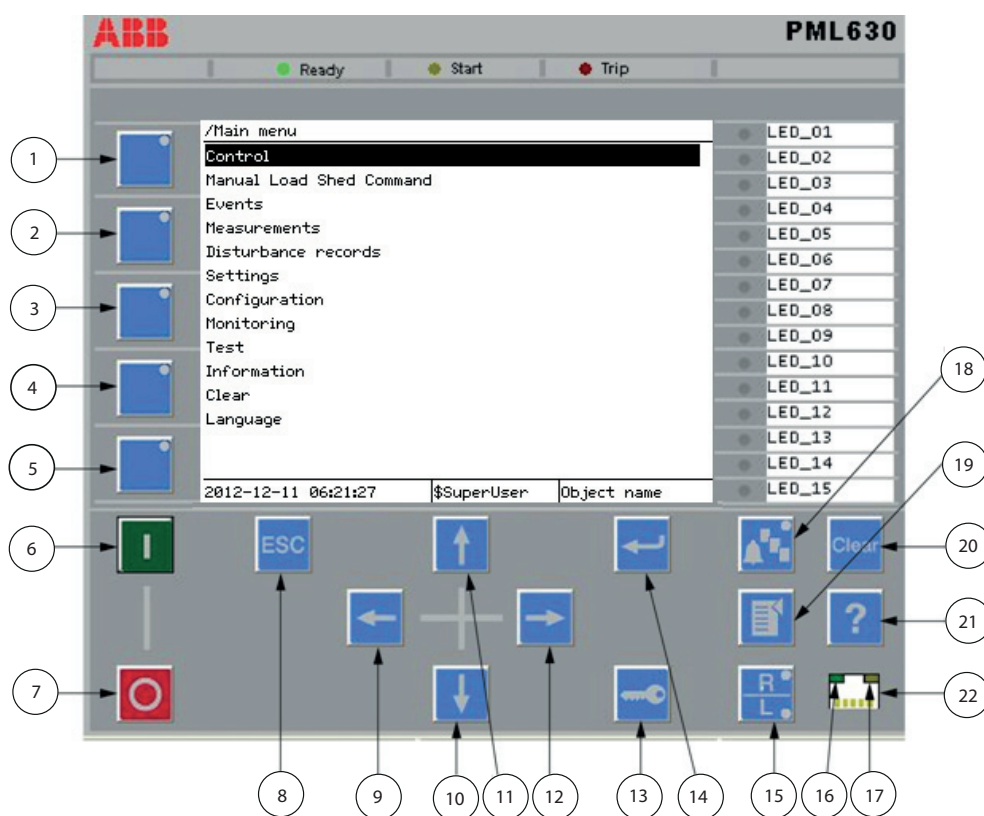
ABB PML630

Ready Start Trip

/Main menu
Control
Manual Load Shed Command
Events
Measurements
Disturbance records
Settings
Configuration
Monitoring
Test
Information
Clear
Language

2012-12-11 06:21:27 | $SuperUser | Object name

LED_01
LED_02
LED_03
LED_04
LED_05
LED_06
LED_07
LED_08
LED_09
LED_10
LED_11
LED_12
LED_13
LED_14
LED_15

1
2
3
4
5
6 I
7 O
ESC
Clear
?
R
L
8 9 10 11 12 13 14 15 16 17 18 19 20 21 22